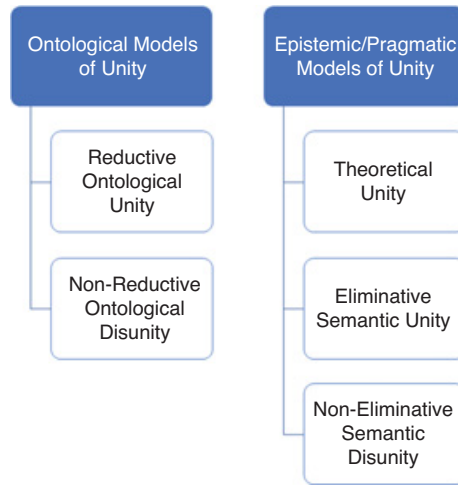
Ontological Models of Unity

Reductive Ontological Unity

Non-Reductive Ontological Disunity

Epistemic/Pragmatic Models of Unity

Theoretical Unity

Eliminative Semantic Unity

Non-Eliminative Semantic Disunity